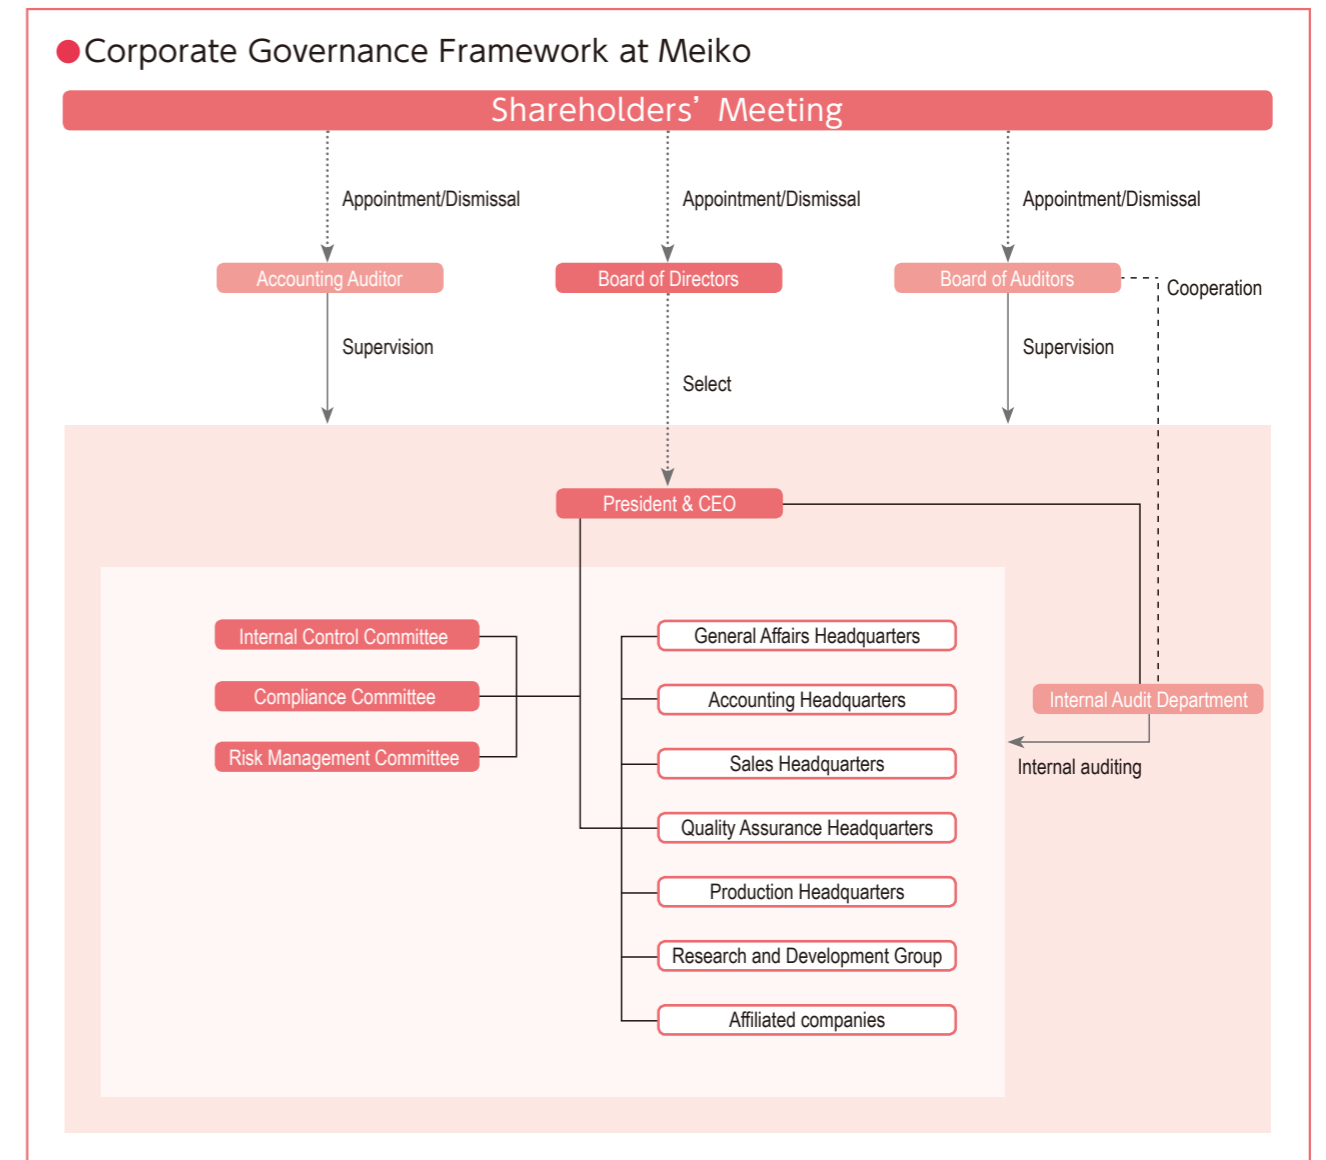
●Corporate Governance Framework at Meiko

Shareholders' Meeting

Appointment/Dismissal

Appointment/Dismissal

Appointment/Dismissal

Accounting Auditor

Board of Directors

Board of Auditors

Cooperation

Supervision

Select

Supervision

President & CEO

Internal Control Committee

Compliance Committee

Risk Management Committee

General Affairs Headquarters

Accounting Headquarters

Sales Headquarters

Quality Assurance Headquarters

Production Headquarters

Research and Development Group

Affiliated companies

Internal Audit Department

Internal auditing